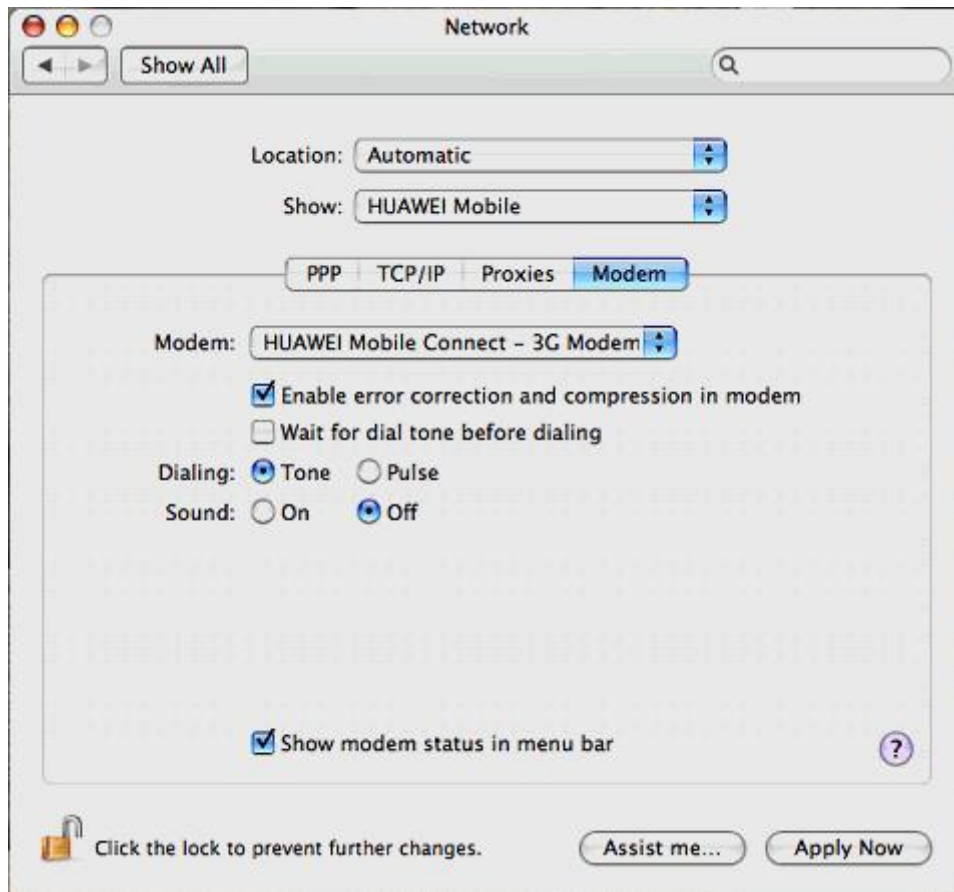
Network

Show All

Location: Automatic

Show: HUAWEI Mobile

PPP TCP/IP Proxies Modem

Modem: HUAWEI Mobile Connect - 3G Modem

Enable error correction and compression in modem

Wait for dial tone before dialing

Dialing: Tone Pulse

Sound: On Off

Show modem status in menu bar

?

Click the lock to prevent further changes.

Assist me...

Apply Now